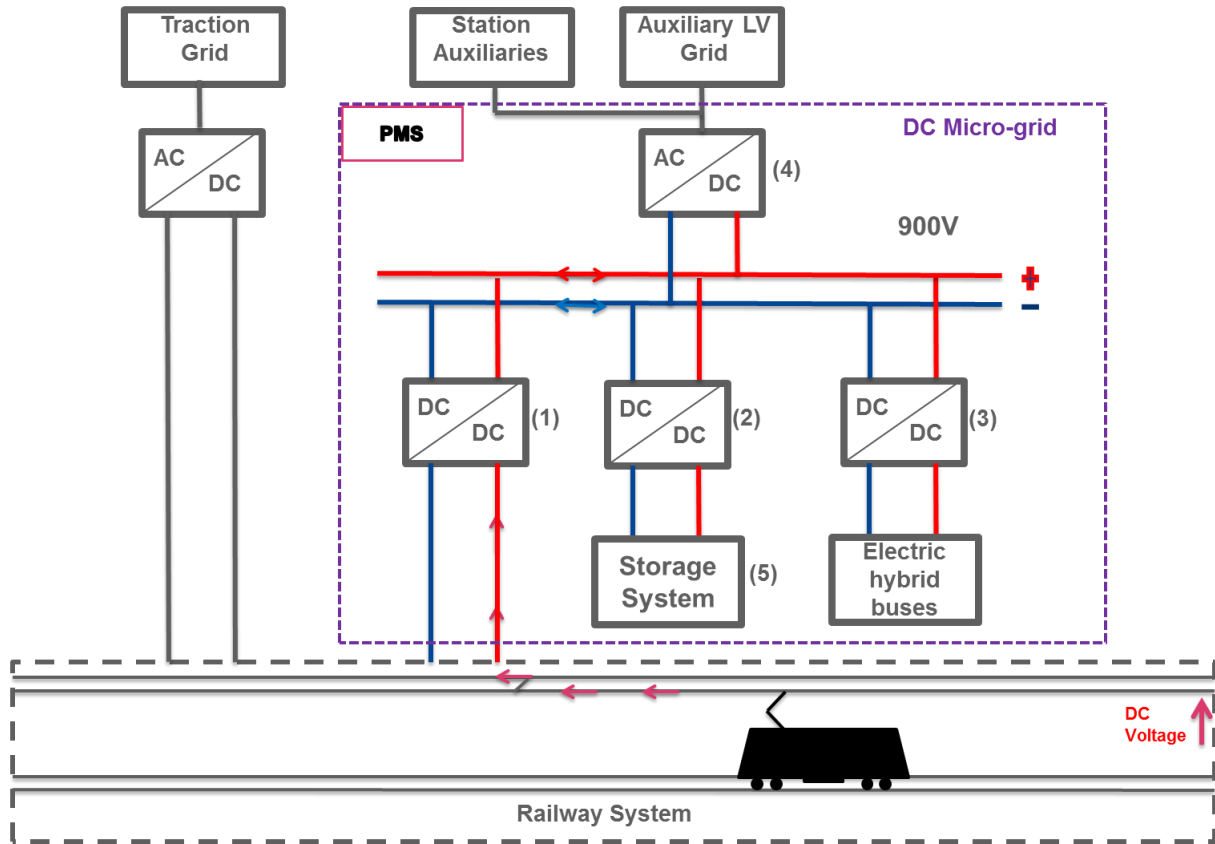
Traction Grid

Station Auxiliaries

Auxiliary LV Grid

PMS

DC Micro-grid

AC DC

AC DC (4)

900V

+

−

DC DC (1)

DC DC (2)

DC DC (3)

Storage System (5)

Electric hybrid buses

DC Voltage

Railway System